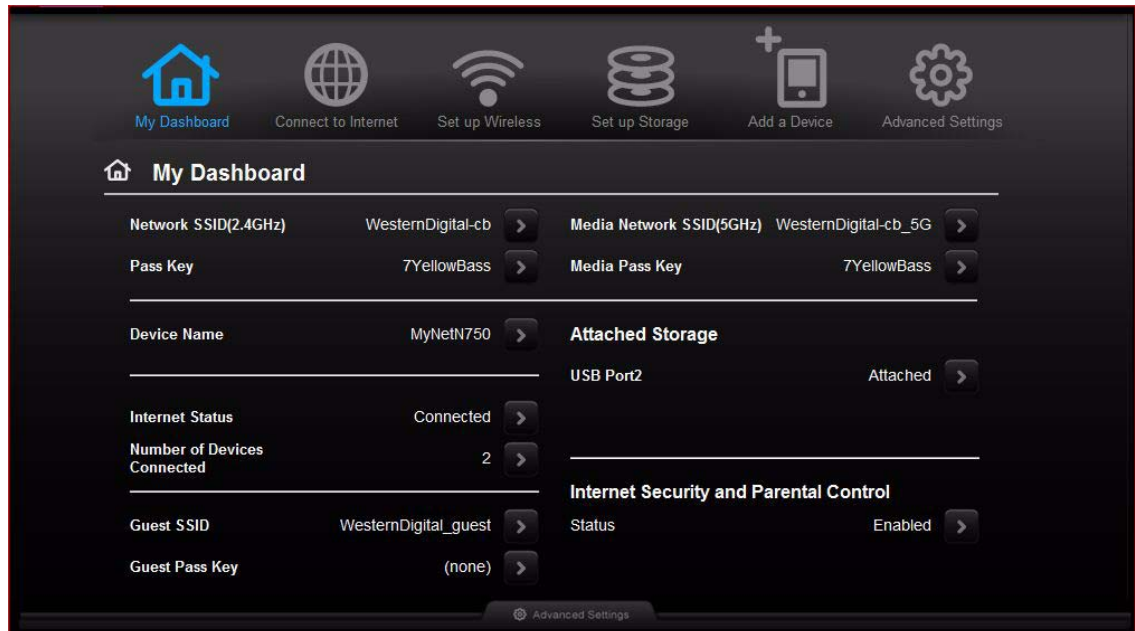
My Dashboard Connect to Internet Set up Wireless Set up Storage Add a Device Advanced Settings

My Dashboard

Network SSID(2.4GHz) WesternDigital-cb

Pass Key 7YellowBass

Device Name MyNetN750

Internet Status Connected

Number of Devices Connected 2

Guest SSID WesternDigital_guest

Guest Pass Key (none)

Media Network SSID(5GHz) WesternDigital-cb_5G

Media Pass Key 7YellowBass

Attached Storage

USB Port2 Attached

Internet Security and Parental Control

Status Enabled

Advanced Settings